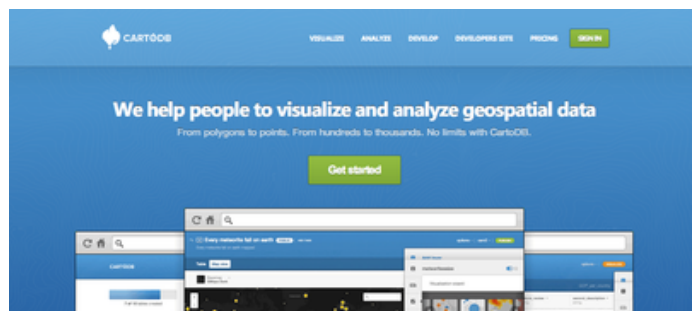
CARTODB

VISUALIZE ANALYZE DEVELOP DEVELOPERS SITE PRICING SIGN IN

We help people to visualize and analyze geospatial data

From polygons to points. From hundreds to thousands. No limits with CartoDB.

Get started

Every meteorite fall on earth

CARTODB

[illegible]